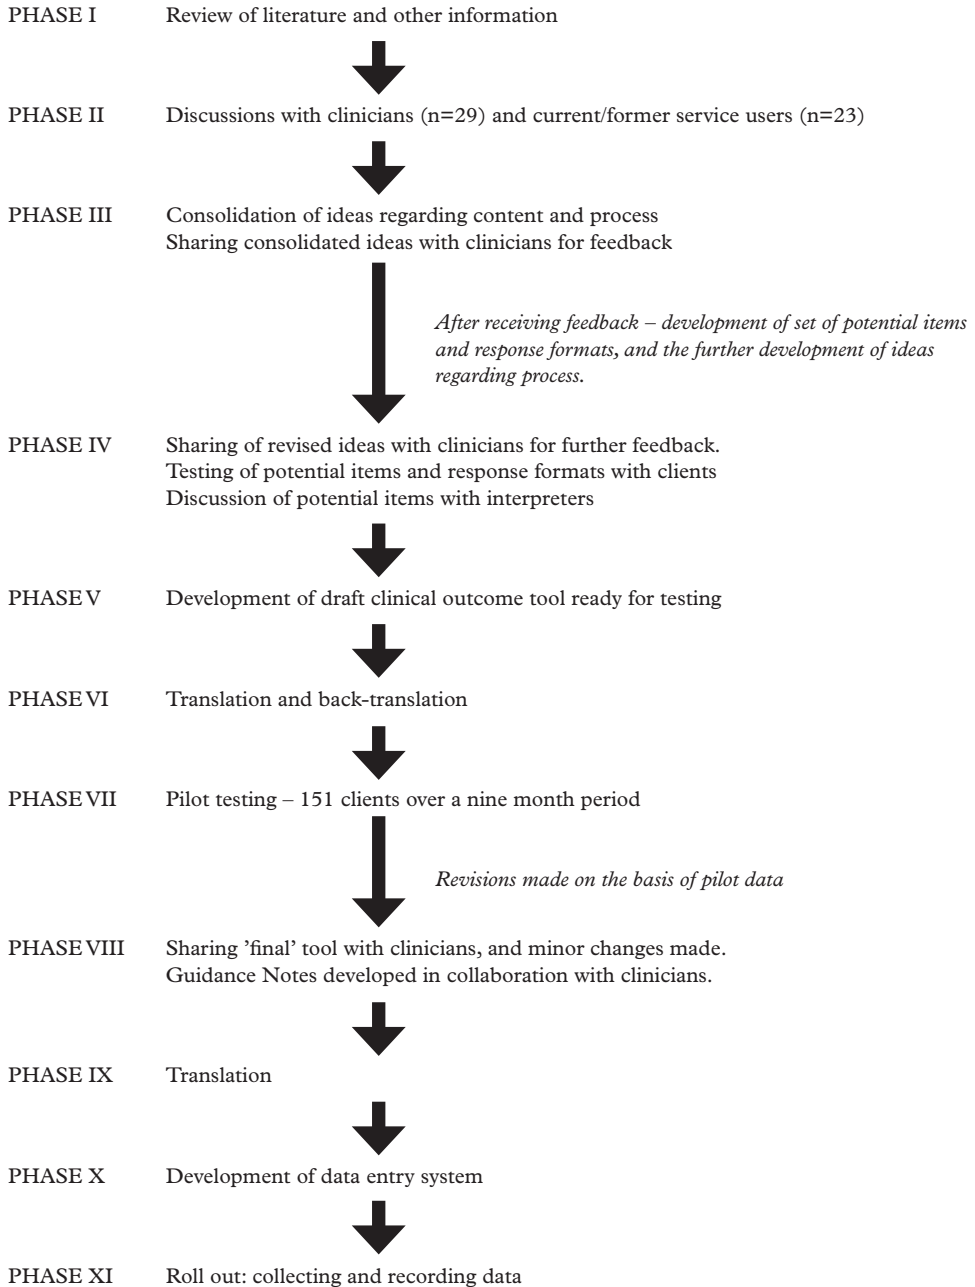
PHASE I Review of literature and other information

PHASE II Discussions with clinicians (n=29) and current/former service users (n=23)

PHASE III Consolidation of ideas regarding content and process
Sharing consolidated ideas with clinicians for feedback

*After receiving feedback – development of set of potential items and response formats, and the further development of ideas regarding process.*

PHASE IV Sharing of revised ideas with clinicians for further feedback.
Testing of potential items and response formats with clients
Discussion of potential items with interpreters

PHASE V Development of draft clinical outcome tool ready for testing

PHASE VI Translation and back-translation

PHASE VII Pilot testing – 151 clients over a nine month period

*Revisions made on the basis of pilot data*

PHASE VIII Sharing 'final' tool with clinicians, and minor changes made.
Guidance Notes developed in collaboration with clinicians.

PHASE IX Translation

PHASE X Development of data entry system

PHASE XI Roll out: collecting and recording data